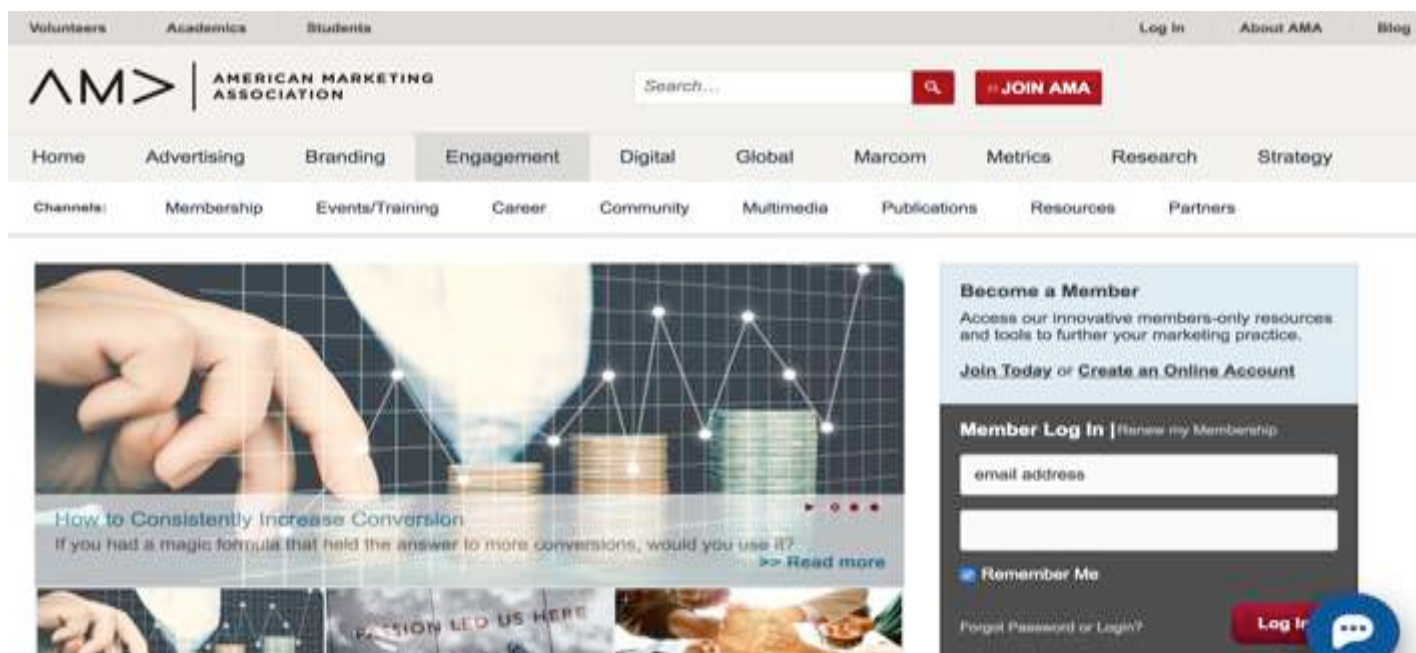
Volunteers Academics Students

Log In About AMA Blog

AMA | AMERICAN MARKETING ASSOCIATION

Search...

» JOIN AMA

Home Advertising Branding Engagement Digital Global Marcom Metrics Research Strategy

Channels: Membership Events/Training Career Community Multimedia Publications Resources Partners

How to Consistently Increase Conversion

If you had a magic formula that held the answer to more conversions, would you use it?

>> Read more

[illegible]SION LED US HERE

Become a Member

Access our innovative members-only resources and tools to further your marketing practice.

Join Today or Create an Online Account

Member Log In | Renew my Membership

email address

Remember Me

Forgot Password or Login?

Log In